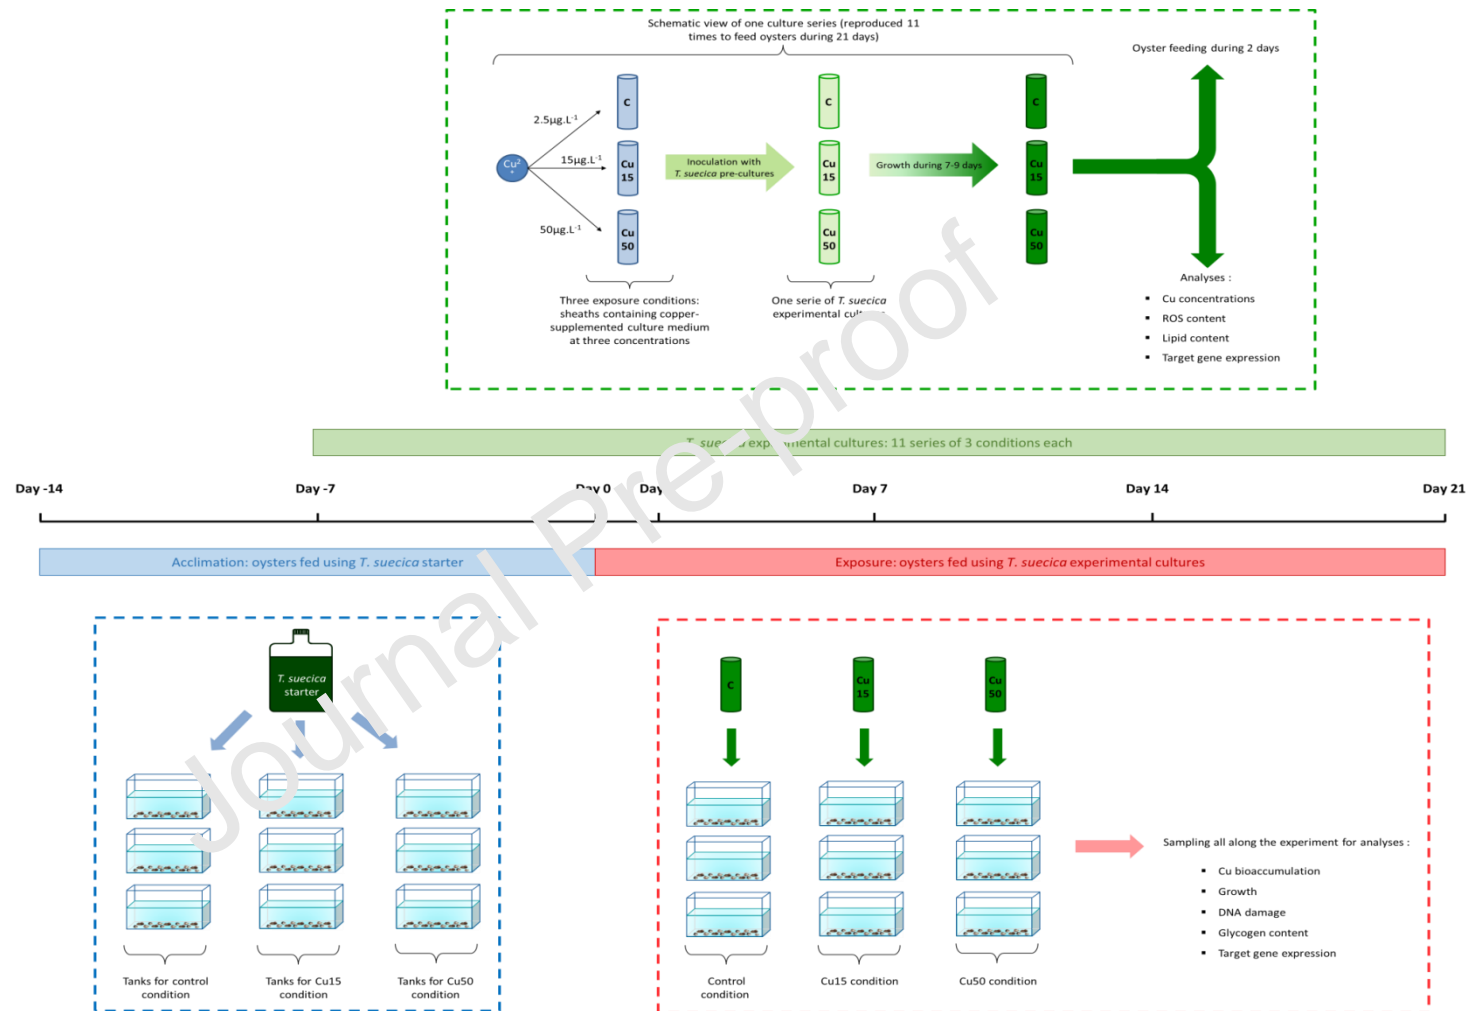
Schematic view of one culture series (reproduced 11 times to feed oysters during 21 days)

Oyster feeding during 2 days

2.5µg.L$^{-1}$

15µg.L$^{-1}$

50µg.L$^{-1}$

Cu$^{2+}$

C

Cu 15

Cu 50

Inoculation with T. suecica pre-cultures

C

Cu 15

Cu 50

Growth during 7-9 days

C

Cu 15

Cu 50

Three exposure conditions: sheaths containing copper-supplemented culture medium at three concentrations

One serie of T. suecica experimental cul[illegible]

Analyses :

- Cu concentrations
- ROS content
- Lipid content
- Target gene expression

T. sue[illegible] exp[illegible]ental cultures: 11 series of 3 conditions each

Day -14

Day -7

Day 0

Day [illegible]

Day 7

Day 14

Day 21

Acclimation: oysters fed using T. suecica starter

Exposure: oysters fed using T. suecica experimental cultures

Journal Pre-proof

T. suecica starter

Tanks for control condition

Tanks for Cu15 condition

Tanks for Cu50 condition

C

Cu 15

Cu 50

Control condition

Cu15 condition

Cu50 condition

Sampling all along the experiment for analyses :

- Cu bioaccumulation
- Growth
- DNA damage
- Glycogen content
- Target gene expression